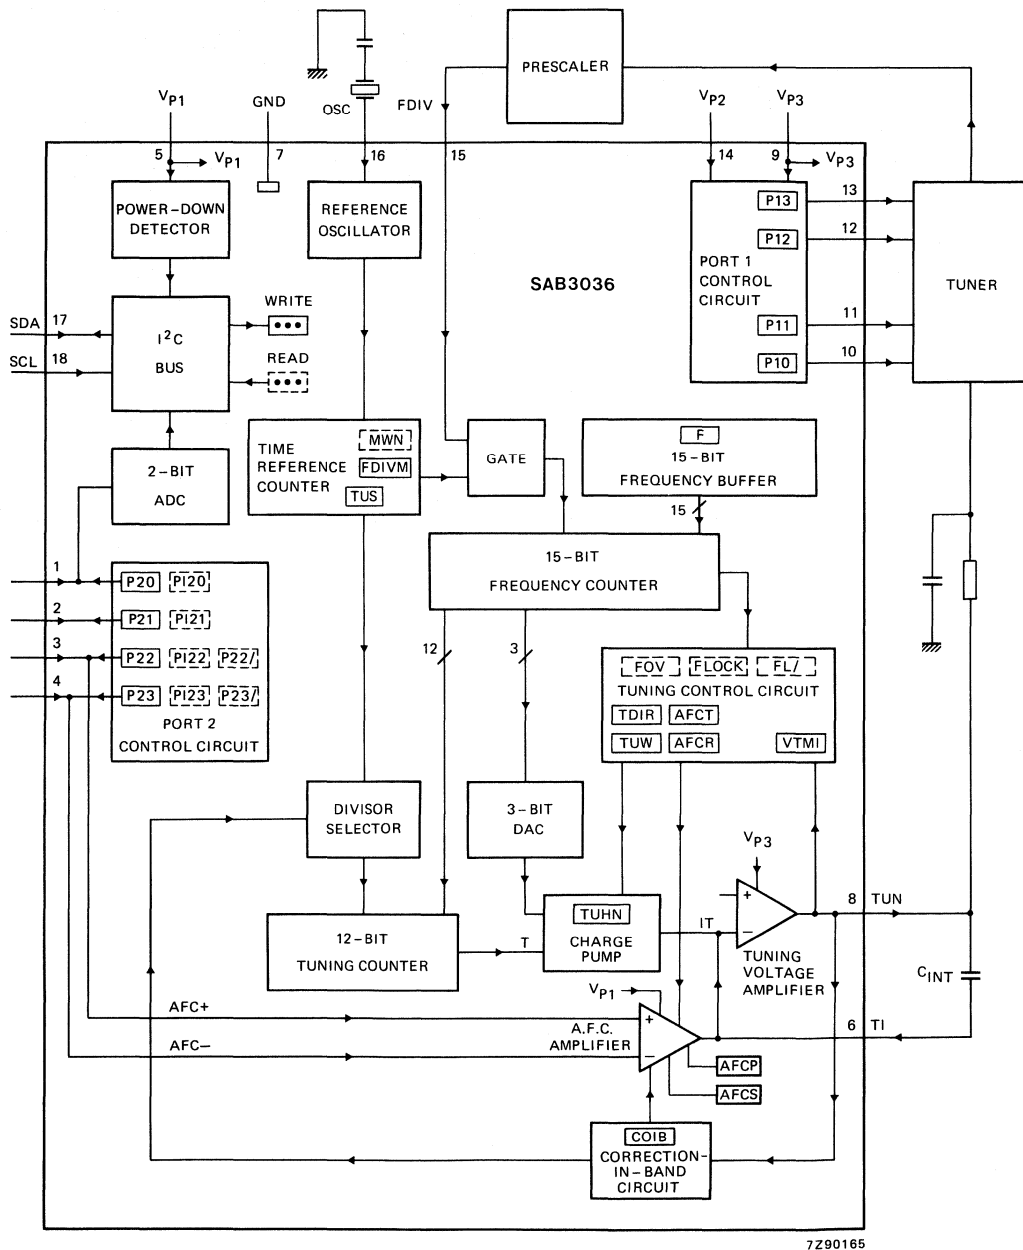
$V_{P1}$
GND
OSC
FDIV
PRESCALER
$V_{P2}$
$V_{P3}$
5
$V_{P1}$
7
16
15
14
9
$V_{P3}$
POWER-DOWN DETECTOR
REFERENCE OSCILLATOR
P13
13
P12
12
PORT 1 CONTROL CIRCUIT
TUNER
SAB3036
SDA
17
$I^2C$ BUS
WRITE
SCL
18
READ
P11
11
P10
10
TIME REFERENCE COUNTER
MWN
FDIVM
TUS
GATE
F
15-BIT FREQUENCY BUFFER
2-BIT ADC
15
15-BIT FREQUENCY COUNTER
1
P20
PI20
2
P21
PI21
3
P22
PI22
P22/
4
P23
PI23
P23/
PORT 2 CONTROL CIRCUIT
12
3
FOV
FLOCK
FL/
TUNING CONTROL CIRCUIT
TDIR
AFCT
TUW
AFCR
VTMI
DIVISOR SELECTOR
3-BIT DAC
$V_{P3}$
+
−
8
TUN
12-BIT TUNING COUNTER
T
TUHN
CHARGE PUMP
IT
TUNING VOLTAGE AMPLIFIER
$C_{INT}$
$V_{P1}$
AFC+
+
A.F.C. AMPLIFIER
6
TI
AFC−
−
AFCP
AFCS
COIB
CORRECTION-IN-BAND CIRCUIT
7Z90165